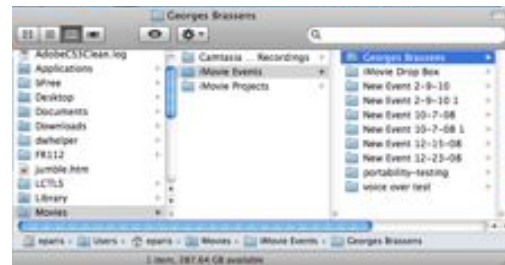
Georges Brassens

AdobeCS5Clean.log
Applications
bFree
Desktop
Documents
Downloads
dwhelper
FR112
jumble.htm
LCTL5
Library
Movies

Camtasia ... Recordings
iMovie Events
iMovie Projects

Georges Brassens
iMovie Drop Box
New Event 2-9-10
New Event 2-9-10 1
New Event 10-7-08
New Event 10-7-08 1
New Event 12-15-08
New Event 12-23-08
portability-testing
voice over test

eparis › Users › eparis › Movies › iMovie Events › Georges Brassens

1 item, 287.64 GB available